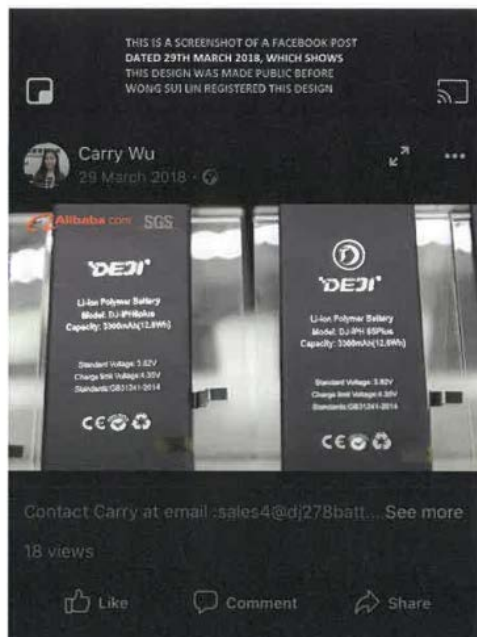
THIS IS A SCREENSHOT OF A FACEBOOK POST DATED 29TH MARCH 2018, WHICH SHOWS THIS DESIGN WAS MADE PUBLIC BEFORE WONG SUI LIN REGISTERED THIS DESIGN

Carry Wu
29 March 2018 ·

Alibaba.com SGS

DEJI
Li-ion Polymer Battery
Model: DJ-IPH6plus
Capacity: 3300mAh(12.6Wh)
Standard Voltage: 3.82V
Charge limit Voltage: 4.35V
Standard: GB31241-2014
CE

DEJI
Li-ion Polymer Battery
Model: DJ-IPH 6SPlus
Capacity: 3300mAh(12.6Wh)
Standard Voltage: 3.82V
Charge limit Voltage: 4.35V
Standard: GB31241-2014
CE

Contact Carry at email :sales4@dj278batt... See more

18 views

Like Comment Share